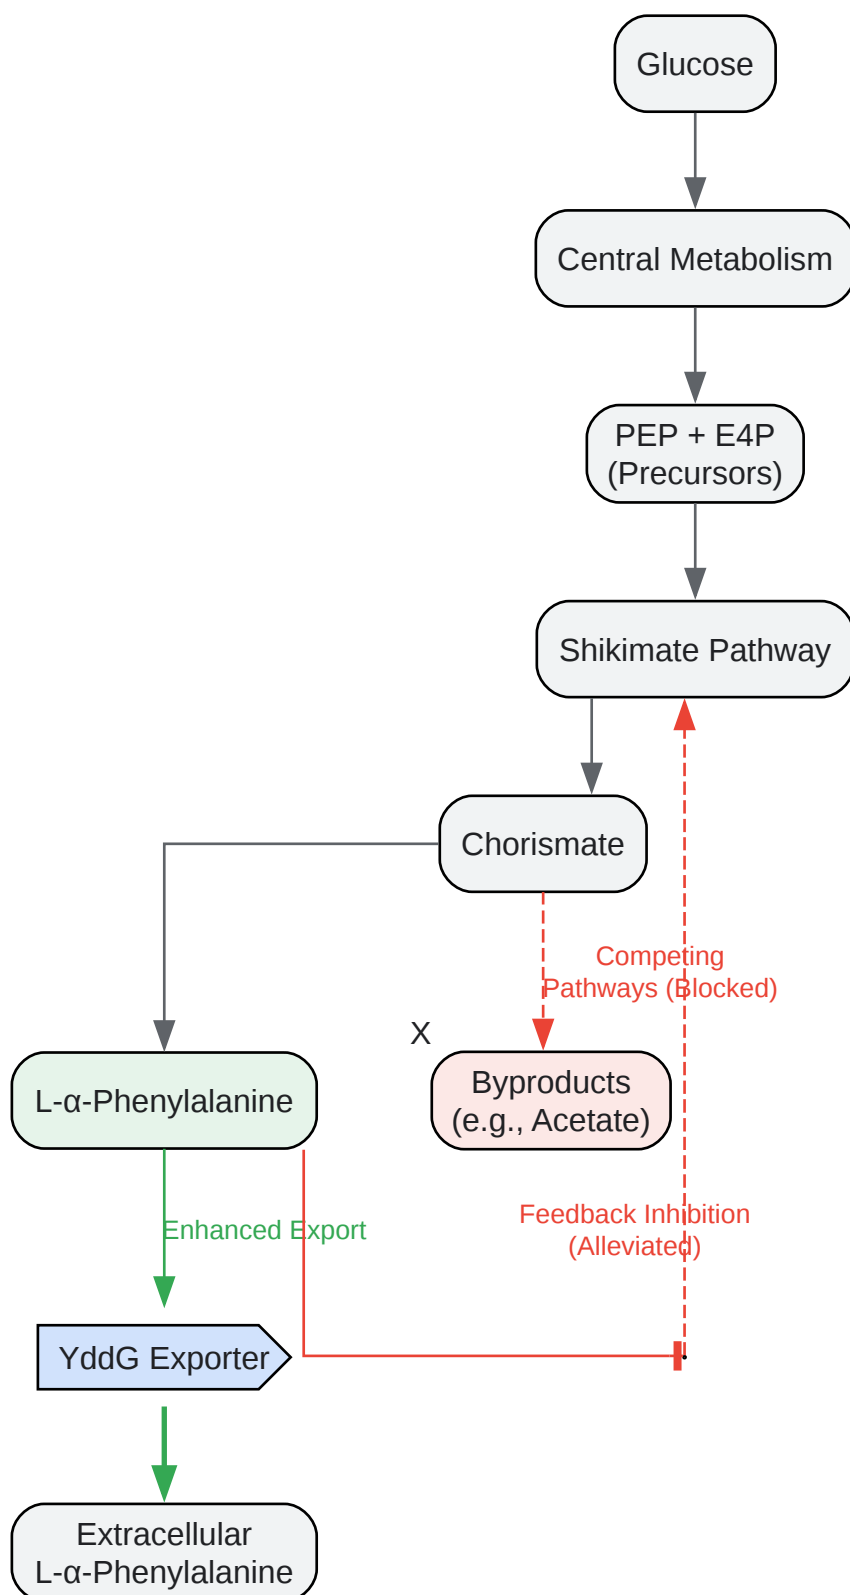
Glucose

Central Metabolism

PEP + E4P
(Precursors)

Shikimate Pathway

Chorismate

Competing
Pathways (Blocked)

X

L-α-Phenylalanine

Byproducts
(e.g., Acetate)

Enhanced Export

Feedback Inhibition
(Alleviated)

YddG Exporter

Extracellular
L-α-Phenylalanine